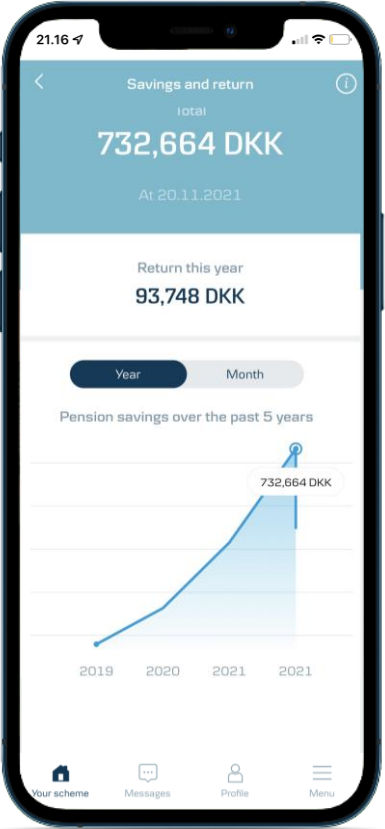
21.16

<
Savings and return
i
Total
732,664 DKK
At 20.11.2021

Return this year
93,748 DKK

Year
Month

Pension savings over the past 5 years

732,664 DKK

2019
2020
2021
2021

Your scheme
Messages
Profile
Menu